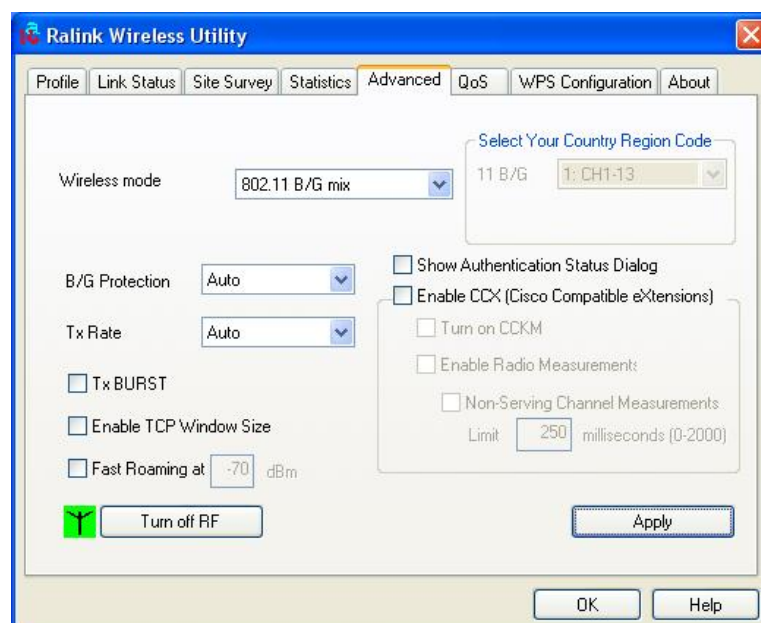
Ralink Wireless Utility

Profile | Link Status | Site Survey | Statistics | Advanced | QoS | WPS Configuration | About

Select Your Country Region Code
11 B/G 1: CH1-13

Wireless mode 802.11 B/G mix

Show Authentication Status Dialog

B/G Protection Auto

Enable CCX (Cisco Compatible eXtensions)

Tx Rate Auto

Turn on CCKM

Enable Radio Measurements

Tx BURST

Non-Serving Channel Measurements

Enable TCP Window Size

Limit 250 milliseconds (0-2000)

Fast Roaming at -70 dBm

Turn off RF

Apply

OK Help